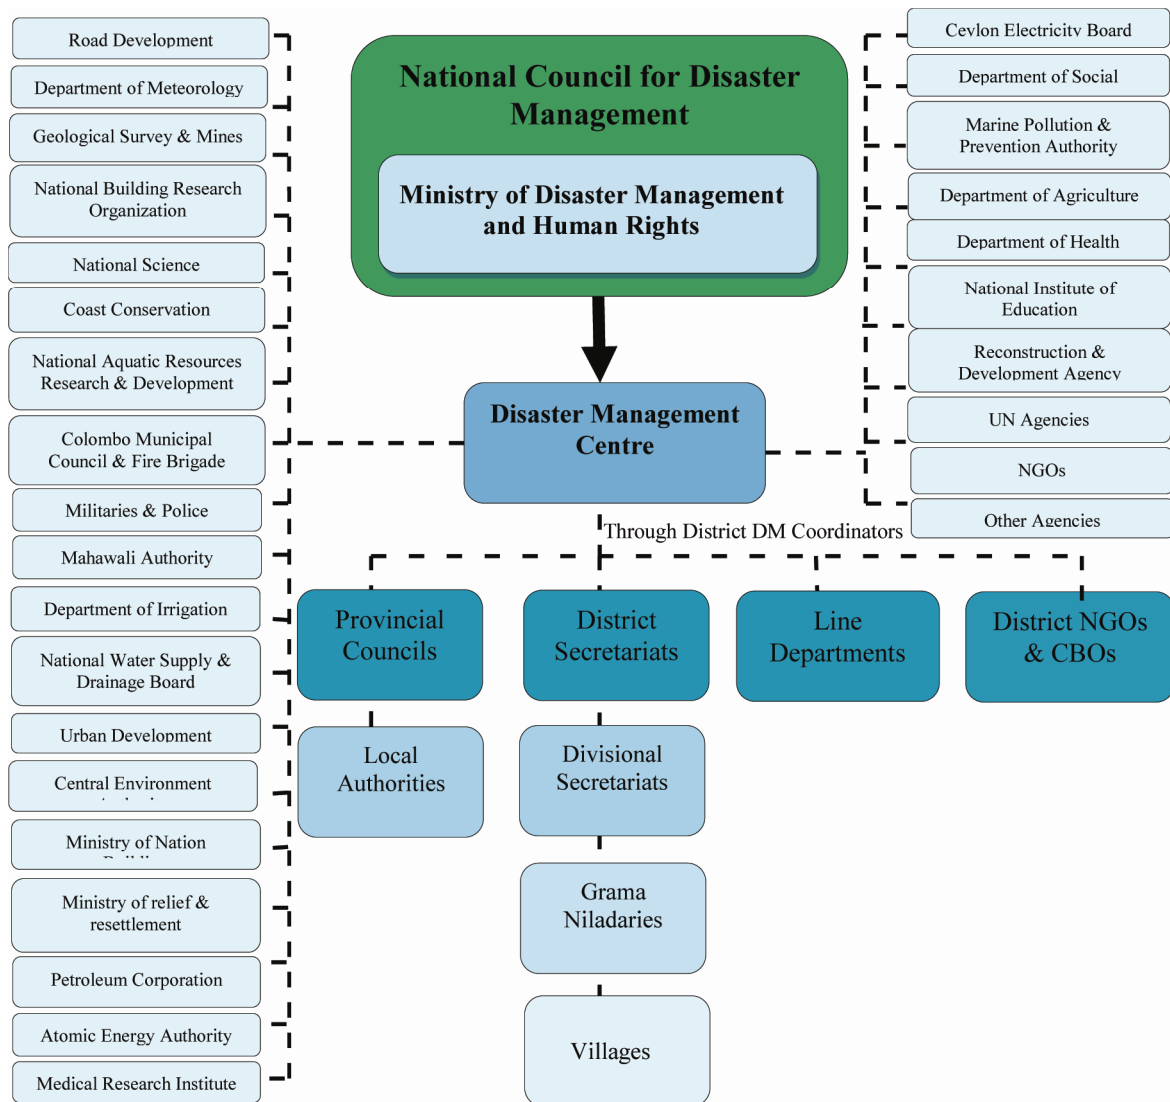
National Council for Disaster Management

Ministry of Disaster Management and Human Rights

Road Development

Department of Meteorology

Geological Survey & Mines

National Building Research Organization

National Science

Coast Conservation

National Aquatic Resources Research & Development

Colombo Municipal Council & Fire Brigade

Militaries & Police

Mahawali Authority

Department of Irrigation

National Water Supply & Drainage Board

Urban Development

Central Environment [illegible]

Ministry of Nation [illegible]

Ministry of relief & resettlement

Petroleum Corporation

Atomic Energy Authority

Medical Research Institute

Ceylon Electricity Board

Department of Social

Marine Pollution & Prevention Authority

Department of Agriculture

Department of Health

National Institute of Education

Reconstruction & Development Agency

UN Agencies

NGOs

Other Agencies

Disaster Management Centre

Through District DM Coordinators

Provincial Councils

District Secretariats

Line Departments

District NGOs & CBOs

Local Authorities

Divisional Secretariats

Grama Niladaries

Villages